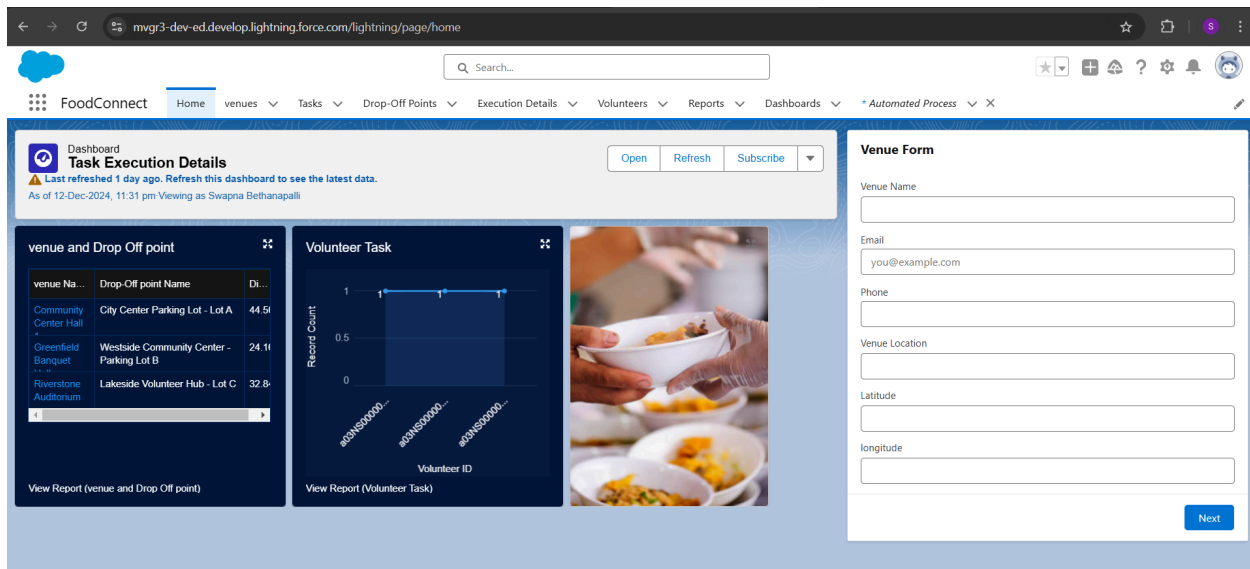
mvgr3-dev-ed.develop.lightning.force.com/lightning/page/home

S

Search...

FoodConnect Home venues Tasks Drop-Off Points Execution Details Volunteers Reports Dashboards * Automated Process

Dashboard
Task Execution Details
Last refreshed 1 day ago. Refresh this dashboard to see the latest data.
As of 12-Dec-2024, 11:31 pm·Viewing as Swapna Bethanapalli

Open Refresh Subscribe

venue and Drop Off point

| venue Na... | Drop-Off point Name | Di... |
|---|---|---|
| Community Center Hall | City Center Parking Lot - Lot A | 44.5 |
| Greenfield Banquet | Westside Community Center - Parking Lot B | 24.1 |
| Riverstone Auditorium | Lakeside Volunteer Hub - Lot C | 32.8 |

View Report (venue and Drop Off point)

Volunteer Task

1 1 1
Record Count
1
0.5
0
a03NS00000...
a03NS00000...
a03NS00000...
Volunteer ID

View Report (Volunteer Task)

Venue Form

Venue Name

Email
you@example.com

Phone

Venue Location

Latitude

longitude

Next